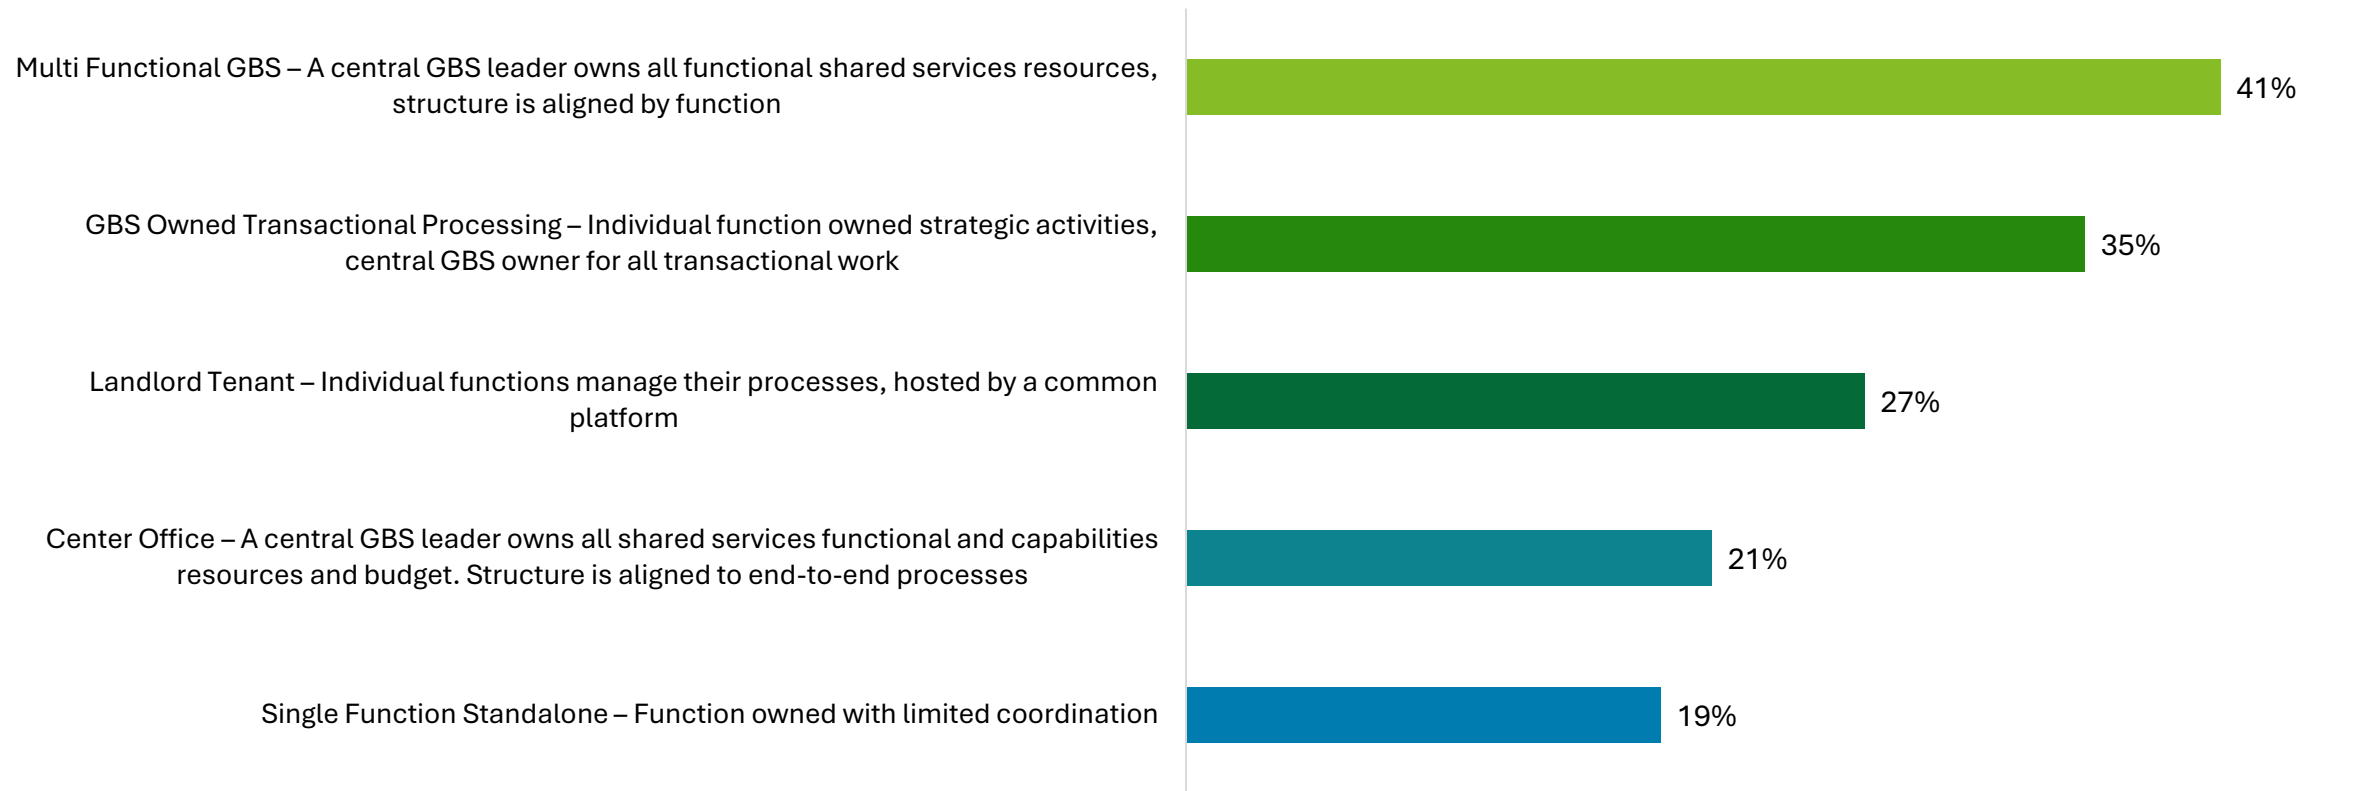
Multi Functional GBS – A central GBS leader owns all functional shared services resources, structure is aligned by function

41%

GBS Owned Transactional Processing – Individual function owned strategic activities, central GBS owner for all transactional work

35%

Landlord Tenant – Individual functions manage their processes, hosted by a common platform

27%

Center Office – A central GBS leader owns all shared services functional and capabilities resources and budget. Structure is aligned to end-to-end processes

21%

Single Function Standalone – Function owned with limited coordination

19%